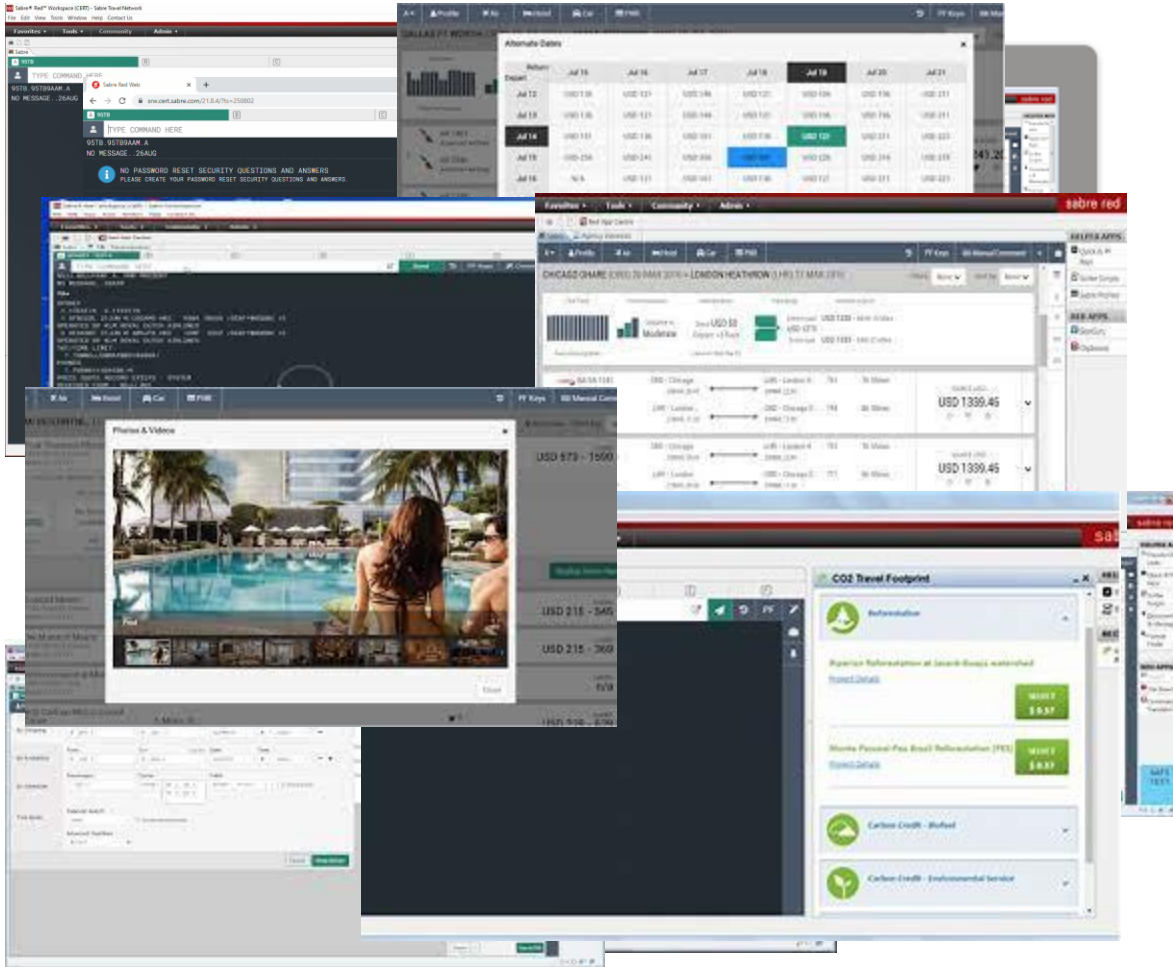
Sabre® Red™ Workspace (CERT) - Sabre Travel Network
File Edit View Tools Window Help Contact Us
Favorites ▾ Tools ▾ Community Admin ▾
Sabre
TYPE COMMAND HERE
95TB.95TB9AAM.A
NO MESSAGE..26AUG

Sabre Red Web
srw.cert.sabre.com/21.0.4/?ts=250802
TYPE COMMAND HERE
95TB.95TB9AAM.A
NO MESSAGE..26AUG
NO PASSWORD RESET SECURITY QUESTIONS AND ANSWERS
PLEASE CREATE YOUR PASSWORD RESET SECURITY QUESTIONS AND ANSWERS

Profile Air Hotel Car PNR PF Keys
DALLAS FT WORTH
Alternate Dates
Jul 15 Jul 16 Jul 17 Jul 18 Jul 19 Jul 20 Jul 21
Jul 12
Jul 13
Jul 14
Jul 15
Jul 16

Favorites ▾ Tools ▾ Community ▾ Admin ▾
sabre red
Red App Centre
Profile Air Hotel Car PNR PF Keys Manual Comment
CHICAGO OHARE (ORD) 20 MAR 2019 » LONDON HEATHROW (LHR) 27 MAR 2019
Moderate
USD $0
USD 1339.46
USD 1339.46
ORD - Chicago
LHR - London
HELPER APPS
Quick & Rez
Sabre Simple
Sabre Profiles
RED APPS
Clipboard

Air Hotel Car PNR PF Keys Manual Comment
Photos & Videos
USD 573 - 1590
USD 215 - 545
USD 215 - 369
Pool
Close

sabre
CO2 Travel Footprint
PF
Reforestation
Riparian Reforestation at Jacarè-Guaçu watershed
Project Details
SELECT $ 0.57
Monte Pascoal-Pau Brasil Reforestation (PES)
Project Details
SELECT $ 0.57
Carbon Credit - Biofuel
Carbon Credit - Environmental Service